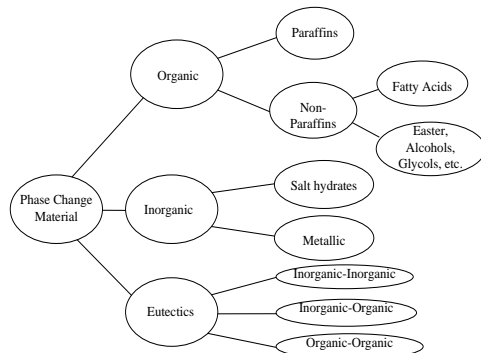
Phase Change Material

Organic

Paraffins

Non-Paraffins

Fatty Acids

Easter, Alcohols, Glycols, etc.

Inorganic

Salt hydrates

Metallic

Eutectics

Inorganic-Inorganic

Inorganic-Organic

Organic-Organic